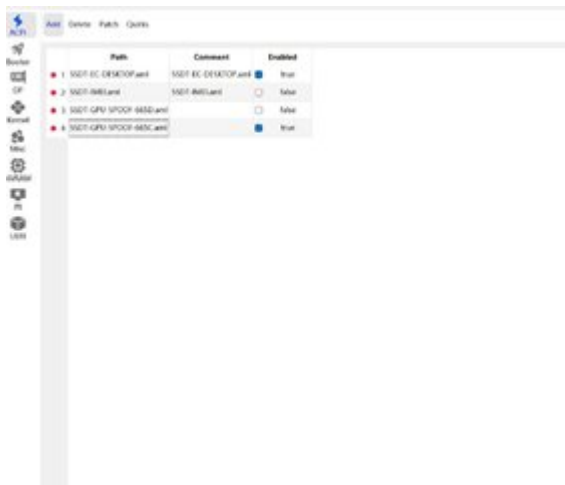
ACPI
Booter
DP
Kernel
Misc
NVRAM
PI
UEFI

Add Delete Patch Quirks

| | Path | Comment | Enabled |
|---|---|---|---|
| 1 | SSDT-EC-DESKTOP.aml | SSDT-EC-DESKTOP.aml | true |
| 2 | SSDT-IMEI.aml | SSDT-IMEI.aml | false |
| 3 | SSDT-GPU-SPOOF-6650.aml | | false |
| 4 | SSDT-GPU-SPOOF-665C.aml | | true |